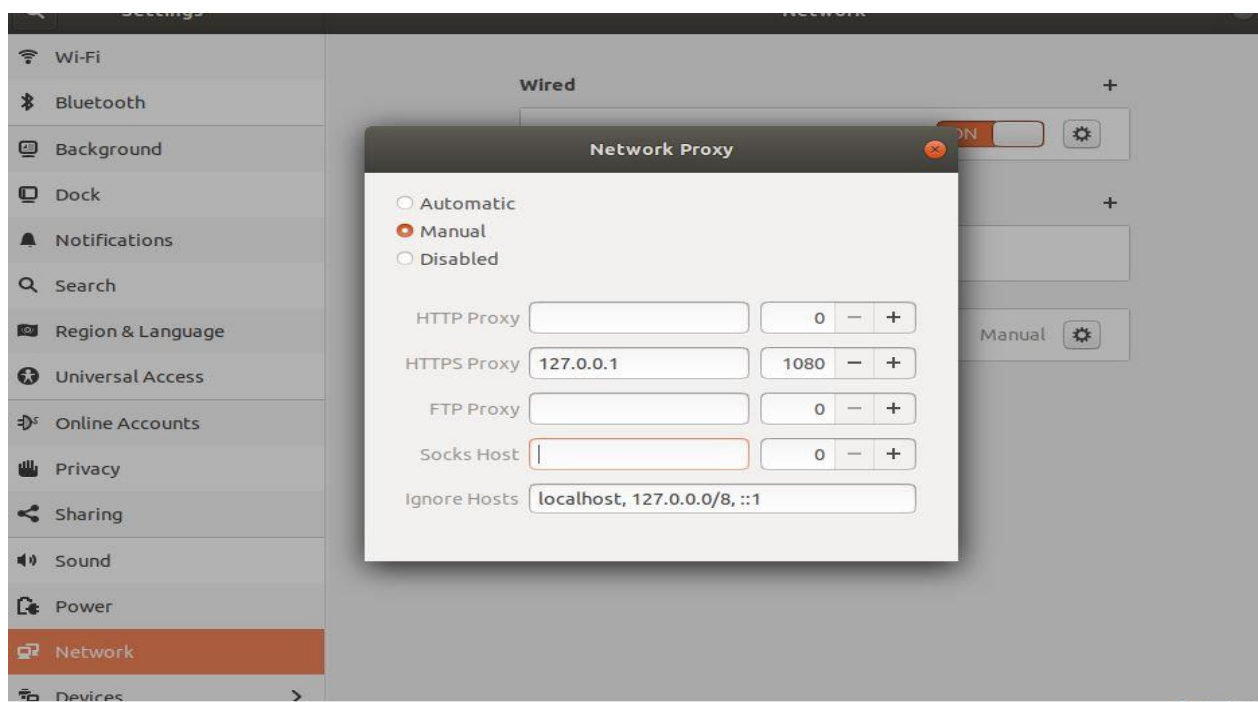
Settings
Network

Wi-Fi
Bluetooth
Background
Dock
Notifications
Search
Region & Language
Universal Access
Online Accounts
Privacy
Sharing
Sound
Power
Network
Devices >

Wired +
ON
+
Manual

Network Proxy

Automatic
Manual
Disabled

| | | | |
|---|---|---|---|
| HTTP Proxy | | 0 | − + |
| HTTPS Proxy | 127.0.0.1 | 1080 | − + |
| FTP Proxy | | 0 | − + |
| Socks Host | | 0 | − + |
| Ignore Hosts | localhost, 127.0.0.0/8, ::1 | | |